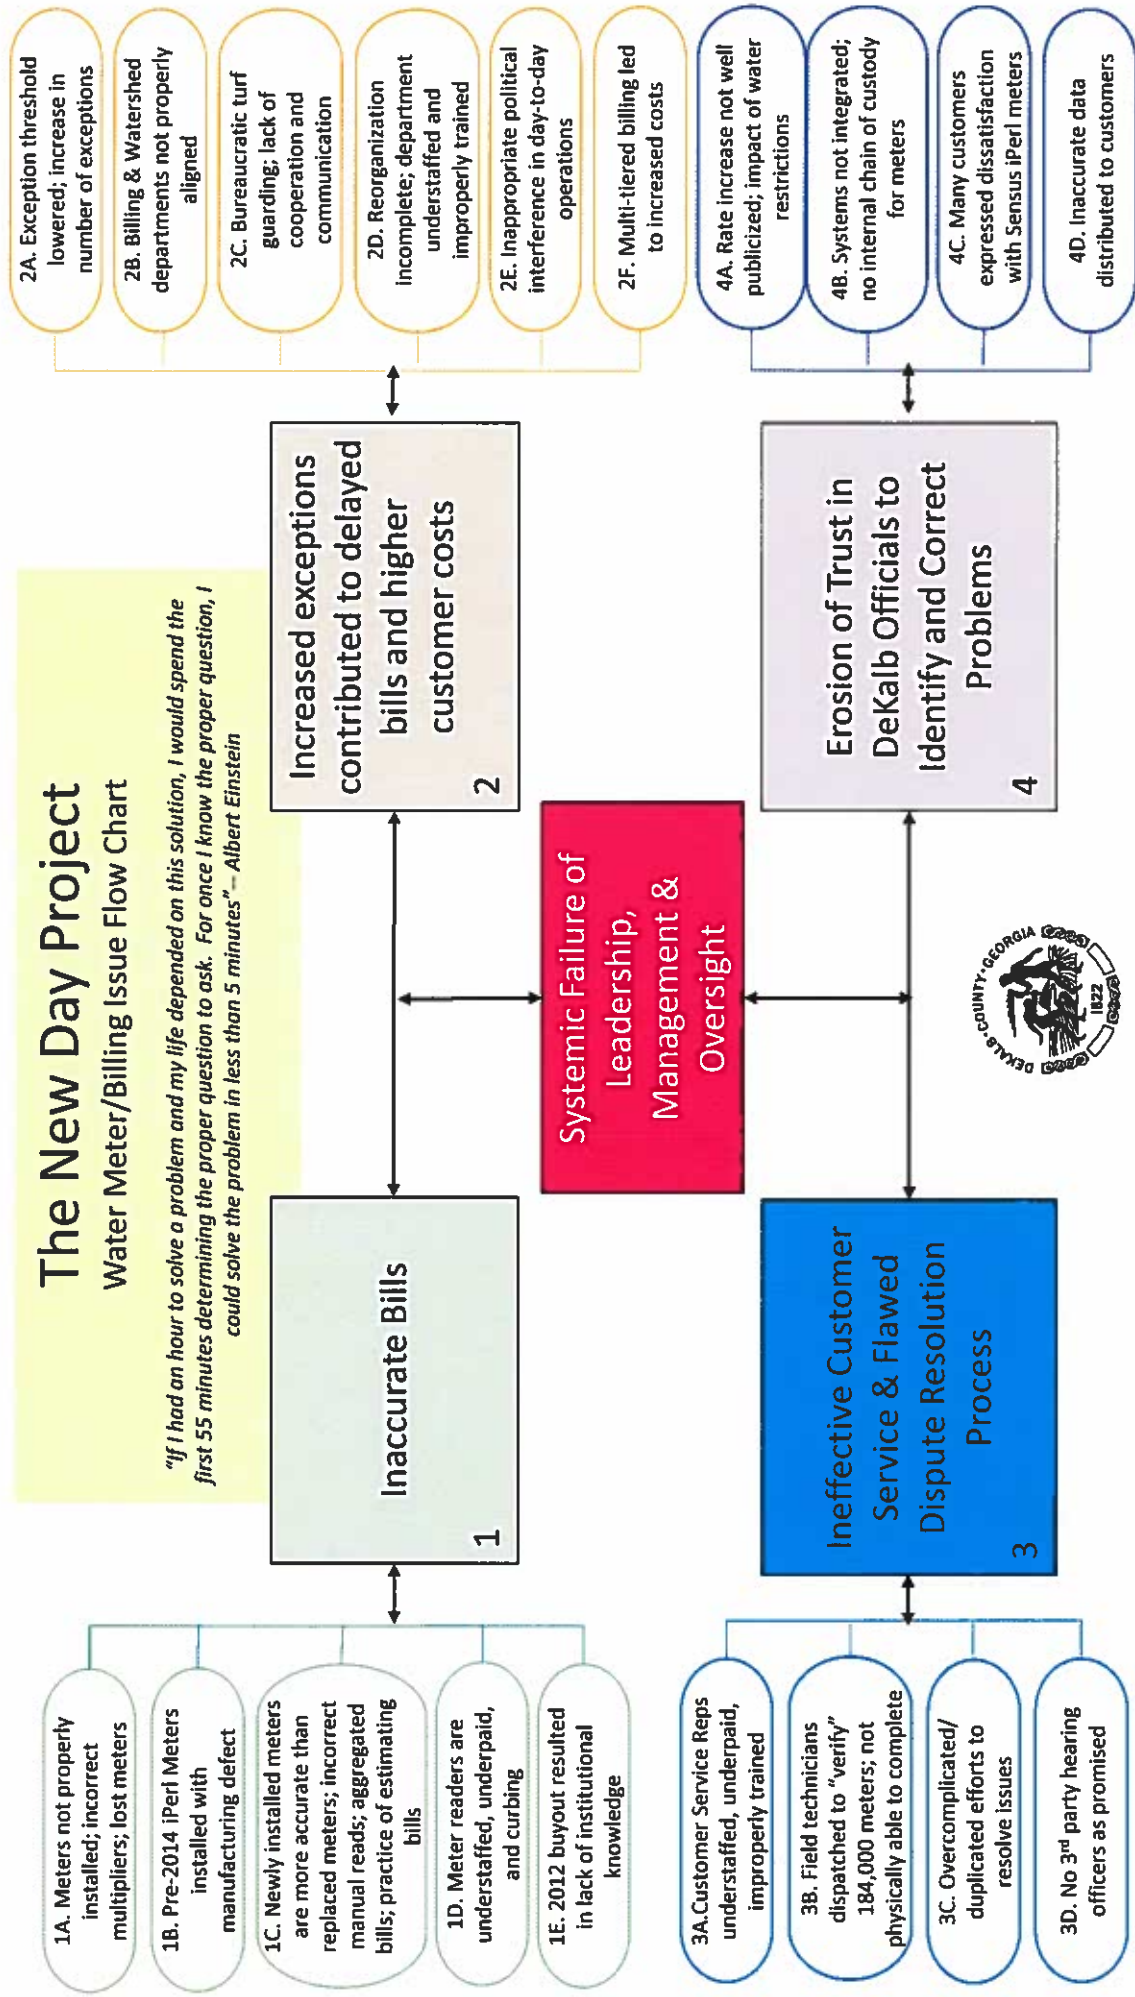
The New Day Project

Water Meter/Billing Issue Flow Chart

"If I had an hour to solve a problem and my life depended on this solution, I would spend the first 55 minutes determining the proper question to ask. For once I know the proper question, I could solve the problem in less than 5 minutes" – Albert Einstein

Inaccurate Bills
1

Increased exceptions contributed to delayed bills and higher customer costs
2

Systemic Failure of Leadership, Management & Oversight

Ineffective Customer Service & Flawed Dispute Resolution Process
3

Erosion of Trust in DeKalb Officials to Identify and Correct Problems
4

1A. Meters not properly installed; incorrect multipliers; lost meters

1B. Pre-2014 iPerl Meters installed with manufacturing defect

1C. Newly installed meters are more accurate than replaced meters; incorrect manual reads; aggregated bills; practice of estimating bills

1D. Meter readers are understaffed, underpaid, and curbing

1E. 2012 buyout resulted in lack of institutional knowledge

2A. Exception threshold lowered; increase in number of exceptions

2B. Billing & Watershed departments not properly aligned

2C. Bureaucratic turf guarding; lack of cooperation and communication

2D. Reorganization incomplete; department understaffed and improperly trained

2E. Inappropriate political interference in day-to-day operations

2F. Multi-tiered billing led to increased costs

3A.Customer Service Reps understaffed, underpaid, improperly trained

3B. Field technicians dispatched to "verify" 184,000 meters; not physically able to complete

3C. Overcomplicated/ duplicated efforts to resolve issues

3D. No 3$^{rd}$ party hearing officers as promised

4A. Rate increase not well publicized; impact of water restrictions

4B. Systems not integrated; no internal chain of custody for meters

4C. Many customers expressed dissatisfaction with Sensus iPerl meters

4D. Inaccurate data distributed to customers

DEKALB COUNTY GEORGIA 1822